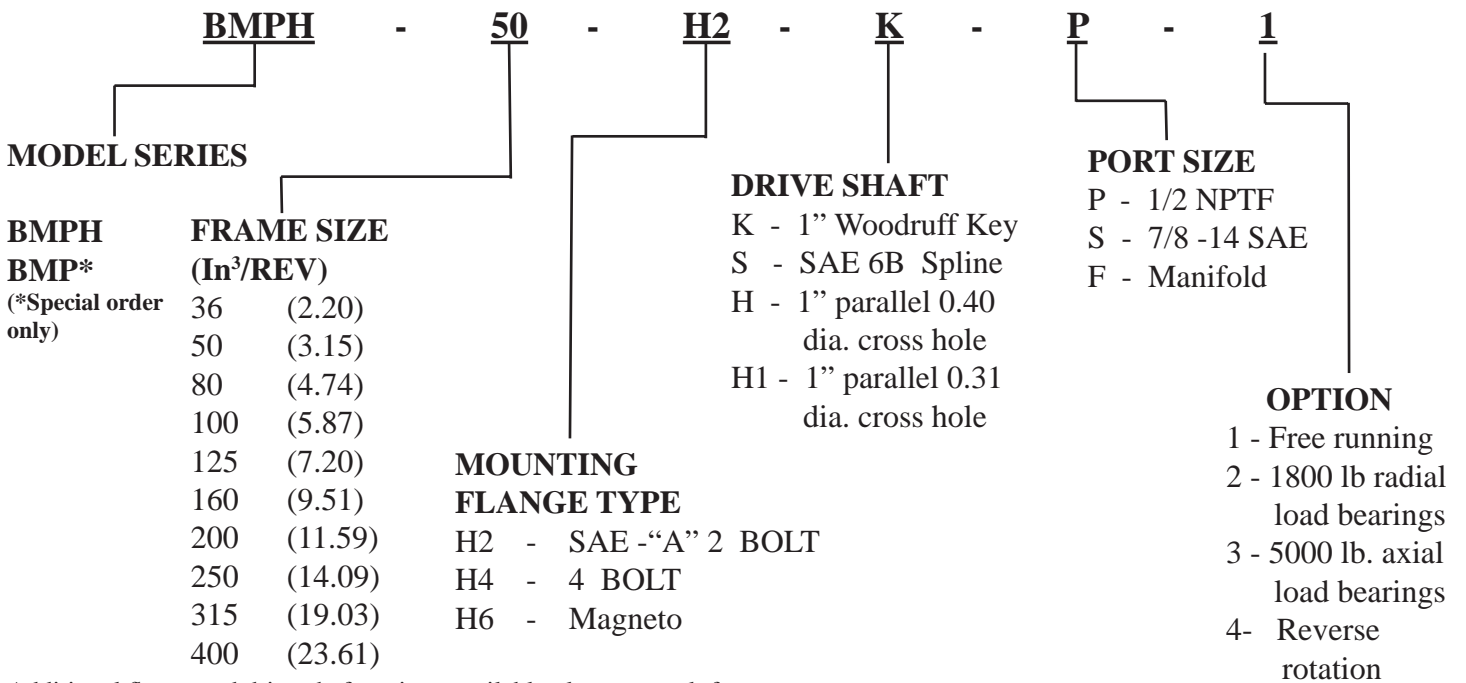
BMPH - 50 - H2 - K - P - 1

MODEL SERIES

BMPH
BMP*
(*Special order only)

FRAME SIZE
(In$^3$/REV)

| | |
|---|---|
| 36 | (2.20) |
| 50 | (3.15) |
| 80 | (4.74) |
| 100 | (5.87) |
| 125 | (7.20) |
| 160 | (9.51) |
| 200 | (11.59) |
| 250 | (14.09) |
| 315 | (19.03) |
| 400 | (23.61) |

MOUNTING FLANGE TYPE
H2 - SAE -"A" 2 BOLT
H4 - 4 BOLT
H6 - Magneto

DRIVE SHAFT
K - 1" Woodruff Key
S - SAE 6B Spline
H - 1" parallel 0.40 dia. cross hole
H1 - 1" parallel 0.31 dia. cross hole

PORT SIZE
P - 1/2 NPTF
S - 7/8 -14 SAE
F - Manifold

OPTION
1 - Free running
2 - 1800 lb radial load bearings
3 - 5000 lb. axial load bearings
4- Reverse rotation

Additional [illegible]